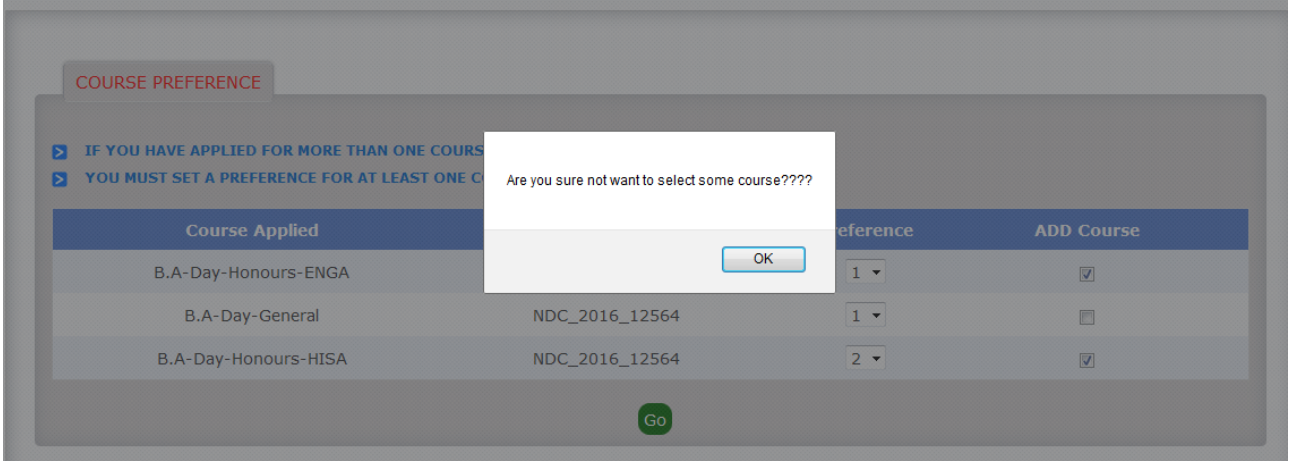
COURSE PREFERENCE

IF YOU HAVE APPLIED FOR MORE THAN ONE COURS

YOU MUST SET A PREFERENCE FOR AT LEAST ONE C

Are you sure not want to select some course????

OK

| Course Applied | | reference | ADD Course |
|---|---|---|---|
| B.A-Day-Honours-ENGA | | 1 | |
| B.A-Day-General | NDC_2016_12564 | 1 | |
| B.A-Day-Honours-HISA | NDC_2016_12564 | 2 | |

Go